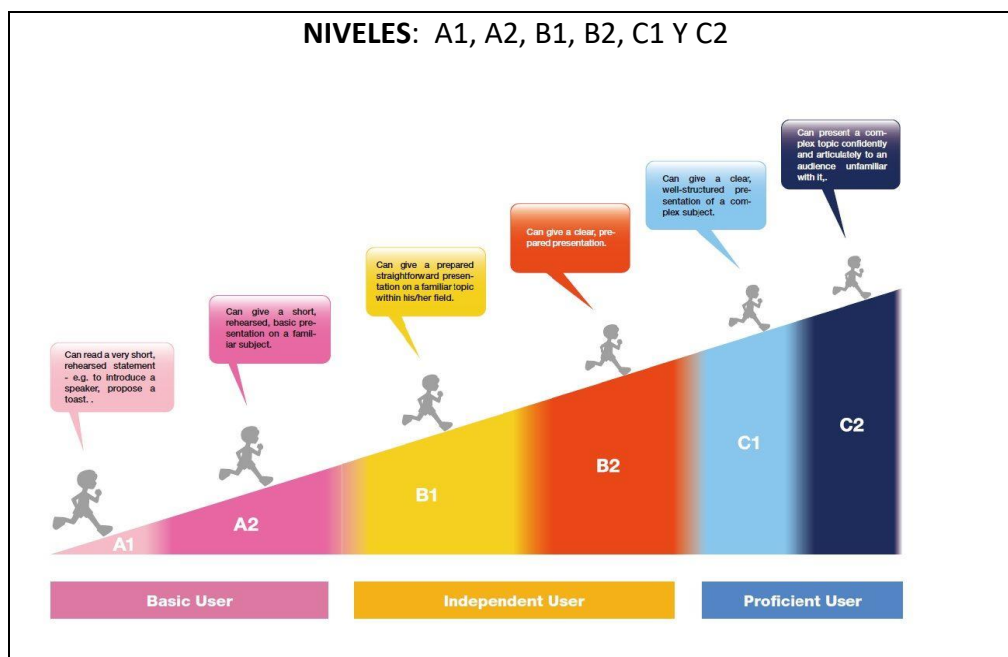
**NIVELES**: A1, A2, B1, B2, C1 Y C2

Can read a very short, rehearsed statement - e.g. to introduce a speaker, propose a toast. .

Can give a short, rehearsed, basic presentation on a familiar subject.

Can give a prepared straightforward presentation on a familiar topic within his/her field.

Can give a clear, prepared presentation.

Can give a clear, well-structured presentation of a complex subject.

Can present a complex topic confidently and articulately to an audience unfamiliar with it,.

A1

A2

B1

B2

C1

C2

Basic User

Independent User

Proficient User